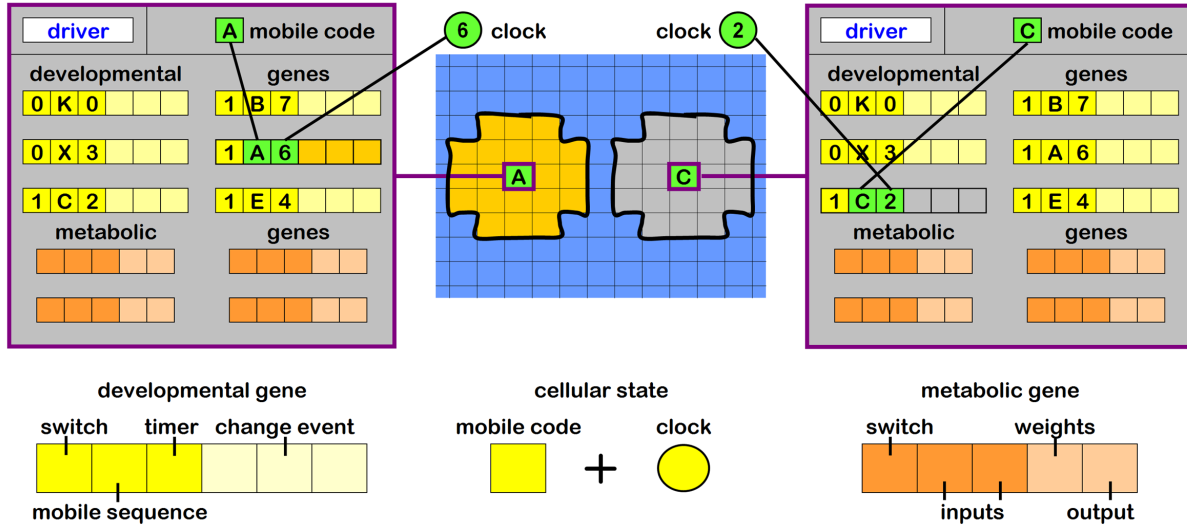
driver

A mobile code

developmental genes

0 K 0

1 B 7

0 X 3

1 A 6

1 C 2

1 E 4

metabolic genes

6 clock

clock 2

A

C

driver

C mobile code

developmental genes

0 K 0

1 B 7

0 X 3

1 A 6

1 C 2

1 E 4

metabolic genes

developmental gene

switch

timer

change event

mobile sequence

cellular state

mobile code

clock

+

metabolic gene

switch

weights

inputs

output